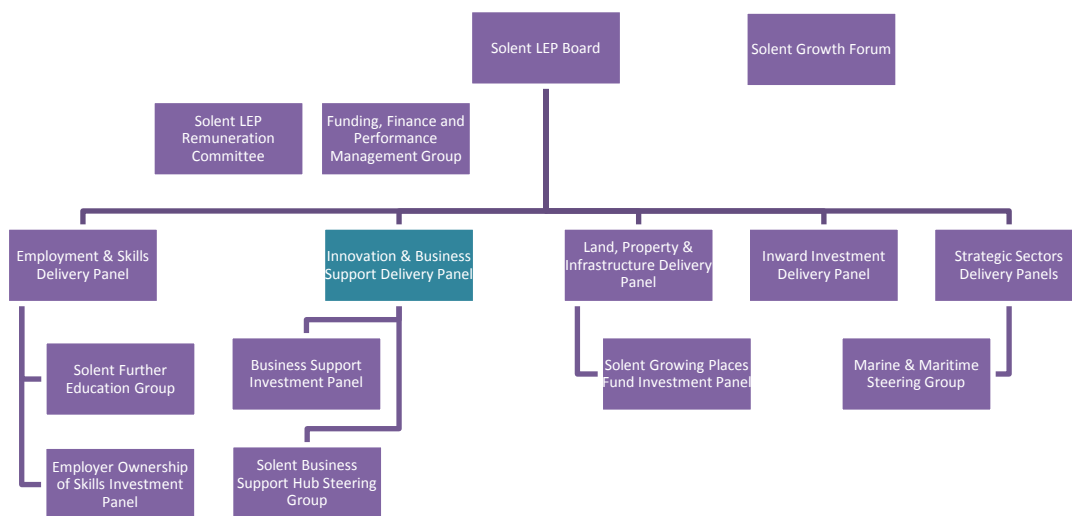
Solent LEP Board

Solent Growth Forum

Solent LEP Remuneration Committee

Funding, Finance and Performance Management Group

Employment & Skills Delivery Panel

Innovation & Business Support Delivery Panel

Land, Property & Infrastructure Delivery Panel

Inward Investment Delivery Panel

Strategic Sectors Delivery Panels

Solent Further Education Group

Employer Ownership of Skills Investment Panel

Business Support Investment Panel

Solent Business Support Hub Steering Group

Solent Growing Places Fund Investment Panel

Marine & Maritime Steering Group